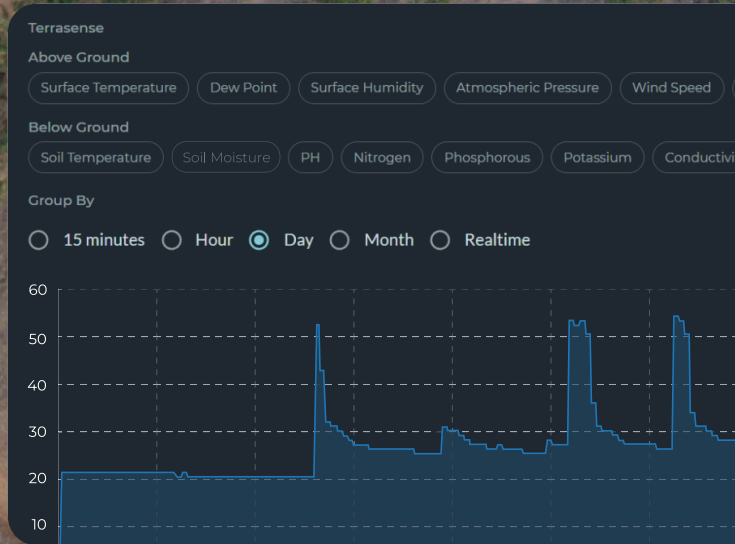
Terrasense

Above Ground

Surface Temperature | Dew Point | Surface Humidity | Atmospheric Pressure | Wind Speed

Below Ground

Soil Temperature | Soil Moisture | PH | Nitrogen | Phosphorous | Potassium | Conductivi

Group By

15 minutes | Hour | Day | Month | Realtime

60
50
40
30
20
10